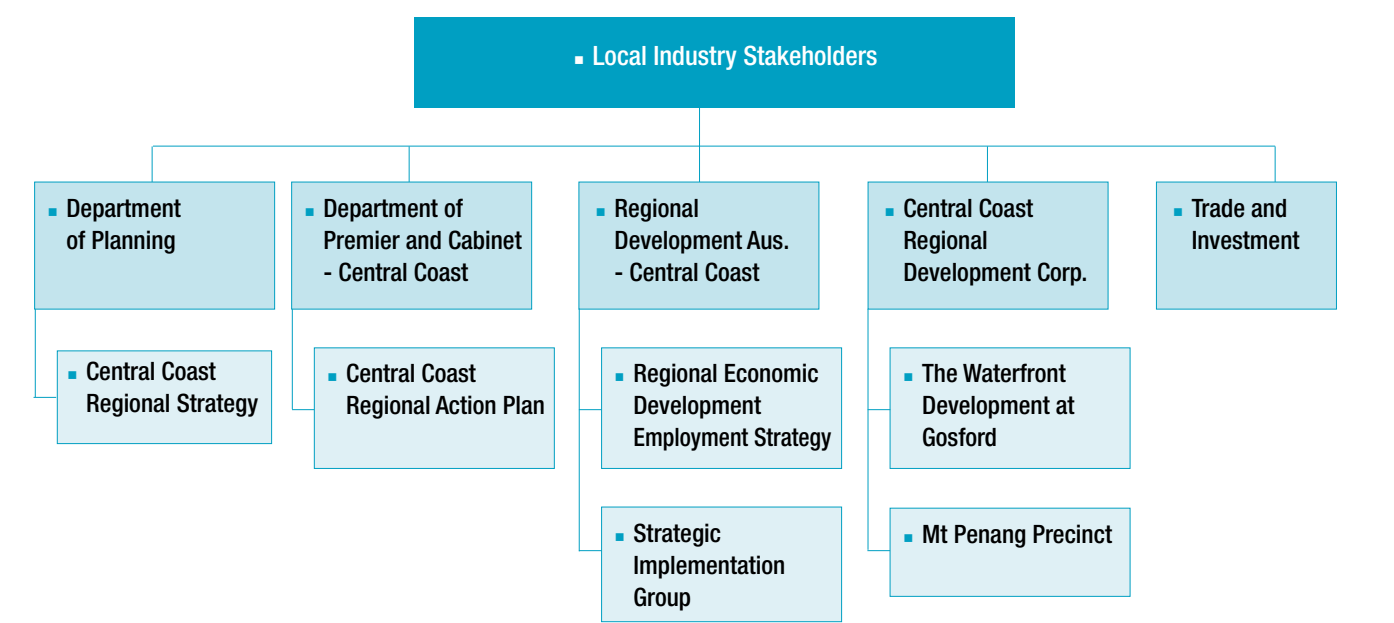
■ Local Industry Stakeholders

■ Department of Planning

■ Central Coast Regional Strategy

■ Department of Premier and Cabinet - Central Coast

■ Central Coast Regional Action Plan

■ Regional Development Aus. - Central Coast

■ Regional Economic Development Employment Strategy

■ Strategic Implementation Group

■ Central Coast Regional Development Corp.

■ The Waterfront Development at Gosford

■ Mt Penang Precinct

■ Trade and Investment